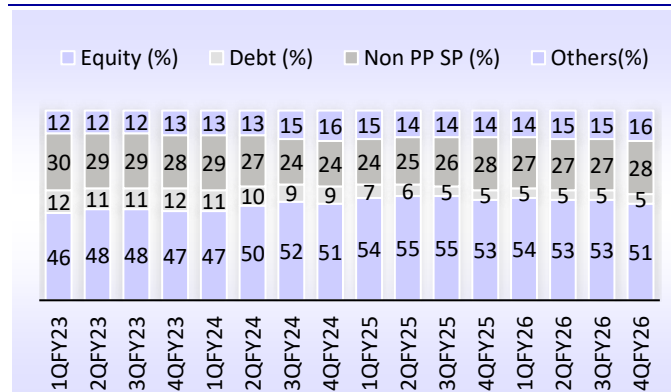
Equity (%) Debt (%) Non PP SP (%) Others(%)

| | 1QFY23 | 2QFY23 | 3QFY23 | 4QFY23 | 1QFY24 | 2QFY24 | 3QFY24 | 4QFY24 | 1QFY25 | 2QFY25 | 3QFY25 | 4QFY25 | 1QFY26 | 2QFY26 | 3QFY26 | 4QFY26 |
|---|---|---|---|---|---|---|---|---|---|---|---|---|---|---|---|---|
| Others(%) | 12 | 12 | 12 | 13 | 13 | 13 | 15 | 16 | 15 | 14 | 14 | 14 | 14 | 15 | 15 | 16 |
| Non PP SP (%) | 30 | 29 | 29 | 28 | 29 | 27 | 24 | 24 | 24 | 25 | 26 | 28 | 27 | 27 | 27 | 28 |
| Debt (%) | 12 | 11 | 11 | 12 | 11 | 10 | 9 | 9 | 7 | 6 | 5 | 5 | 5 | 5 | 5 | 5 |
| Equity (%) | 46 | 48 | 48 | 47 | 47 | 50 | 52 | 51 | 54 | 55 | 55 | 53 | 54 | 53 | 53 | 51 |